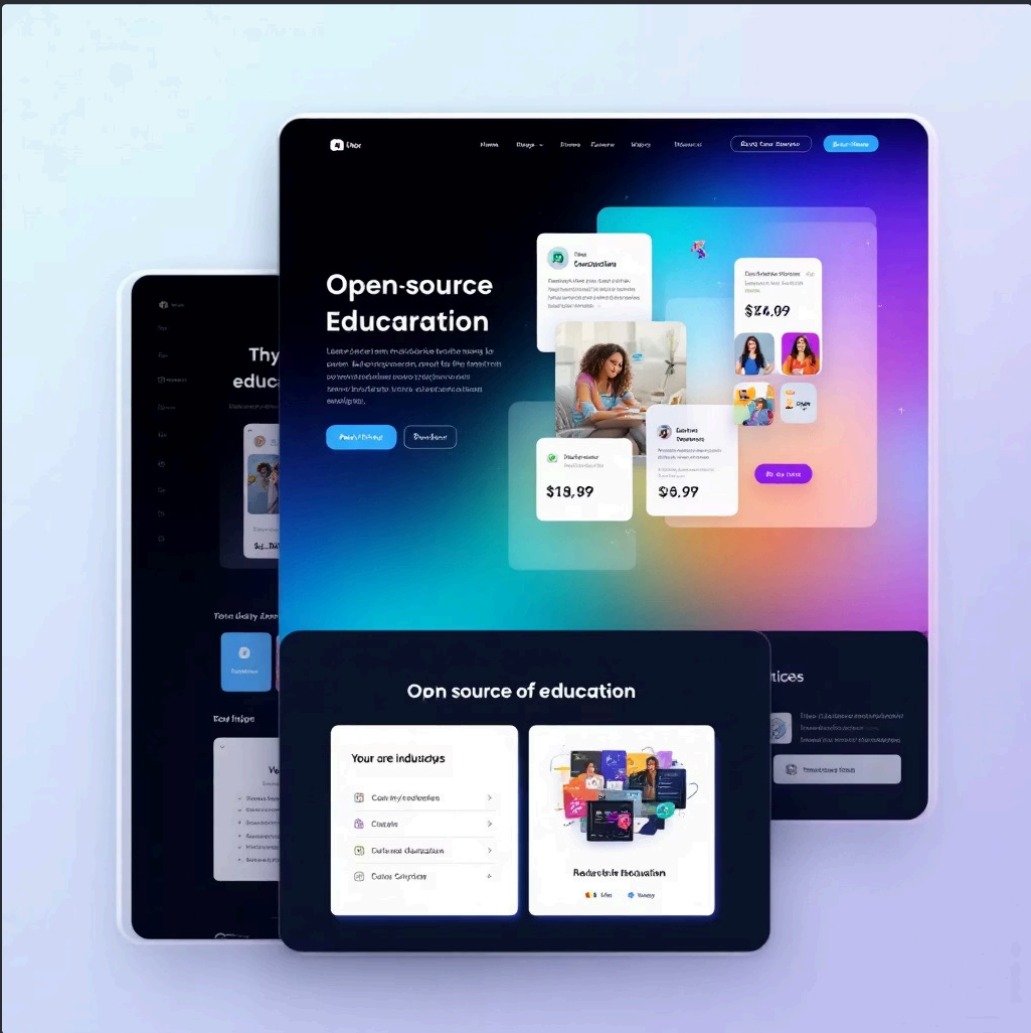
Thor

Home

Open-source Educaration

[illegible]

$24.09

$19,99

$6.99

Thy educ

Opn source of education

Your are indusdys

Con my/codection

Cintals

Colstest dbcation

Cotor Cotsprice

Badetin Education

tices